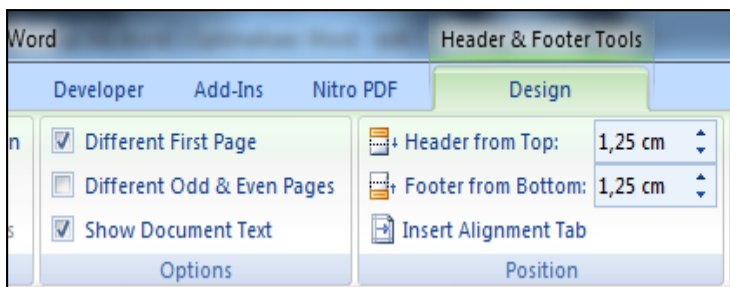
Word
Header & Footer Tools
Developer Add-Ins Nitro PDF Design
n
Different First Page
Different Odd & Even Pages
Show Document Text
Options
Header from Top: 1,25 cm
Footer from Bottom: 1,25 cm
Insert Alignment Tab
Position